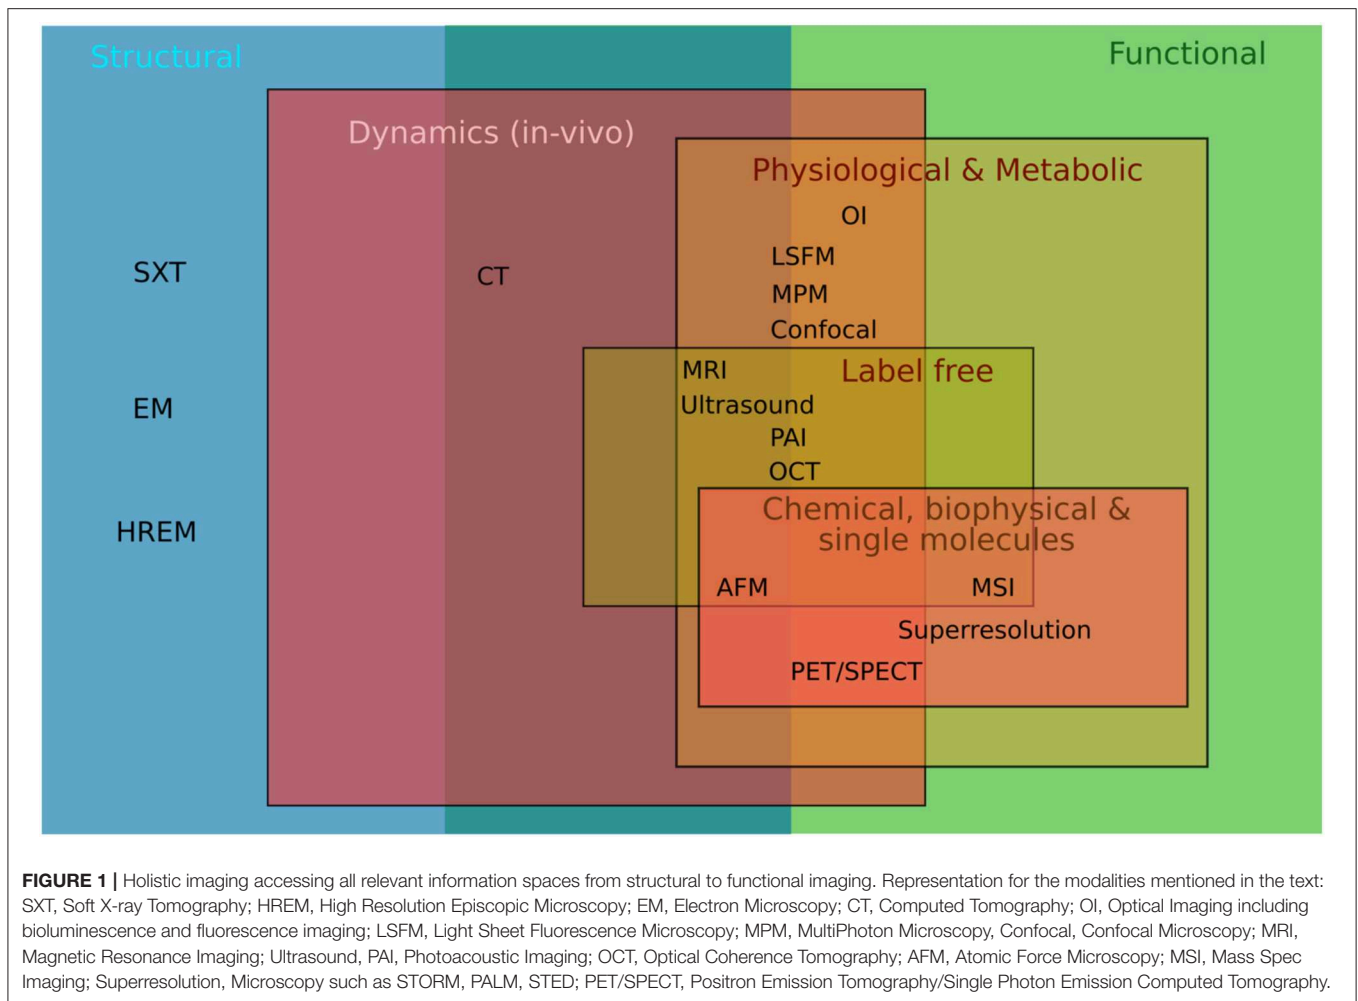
Structural

Functional

Dynamics (in-vivo)

Physiological & Metabolic

OI

SXT

CT

LSFM

MPM

Confocal

MRI

Label free

EM

Ultrasound

PAI

OCT

HREM

Chemical, biophysical & single molecules

AFM

MSI

Superresolution

PET/SPECT

**FIGURE 1 |** Holistic imaging accessing all relevant information spaces from structural to functional imaging. Representation for the modalities mentioned in the text: SXT, Soft X-ray Tomography; HREM, High Resolution Episcopic Microscopy; EM, Electron Microscopy; CT, Computed Tomography; OI, Optical Imaging including bioluminescence and fluorescence imaging; LSFM, Light Sheet Fluorescence Microscopy; MPM, MultiPhoton Microscopy, Confocal, Confocal Microscopy; MRI, Magnetic Resonance Imaging; Ultrasound, PAI, Photoacoustic Imaging; OCT, Optical Coherence Tomography; AFM, Atomic Force Microscopy; MSI, Mass Spec Imaging; Superresolution, Microscopy such as STORM, PALM, STED; PET/SPECT, Positron Emission Tomography/Single Photon Emission Computed Tomography.